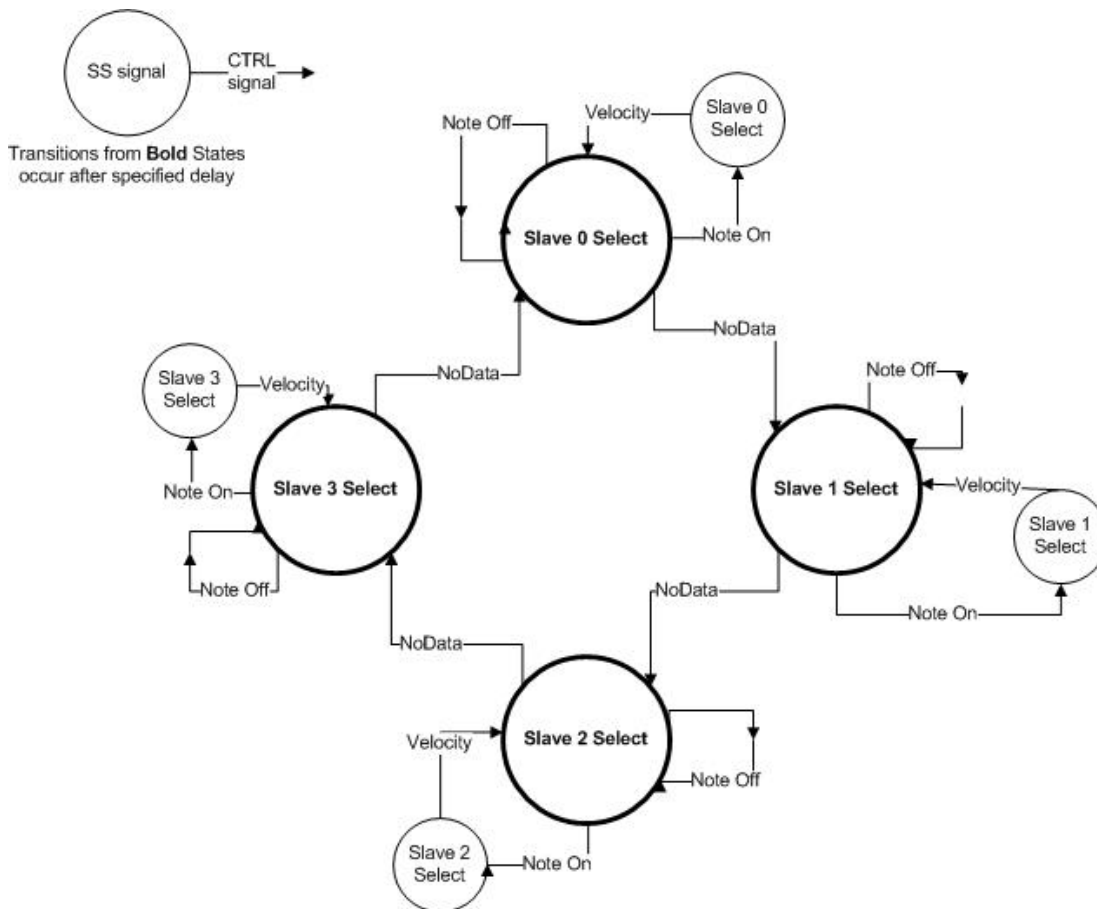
SS signal

CTRL signal

Transitions from **Bold** States occur after specified delay

Note Off

Velocity

Slave 0 Select

Slave 0 Select

Note On

NoData

Slave 3 Select

Velocity

NoData

Note Off

Slave 3 Select

Slave 1 Select

Velocity

Note On

Slave 1 Select

Note Off

NoData

Note On

NoData

Velocity

Slave 2 Select

Note Off

Slave 2 Select

Note On